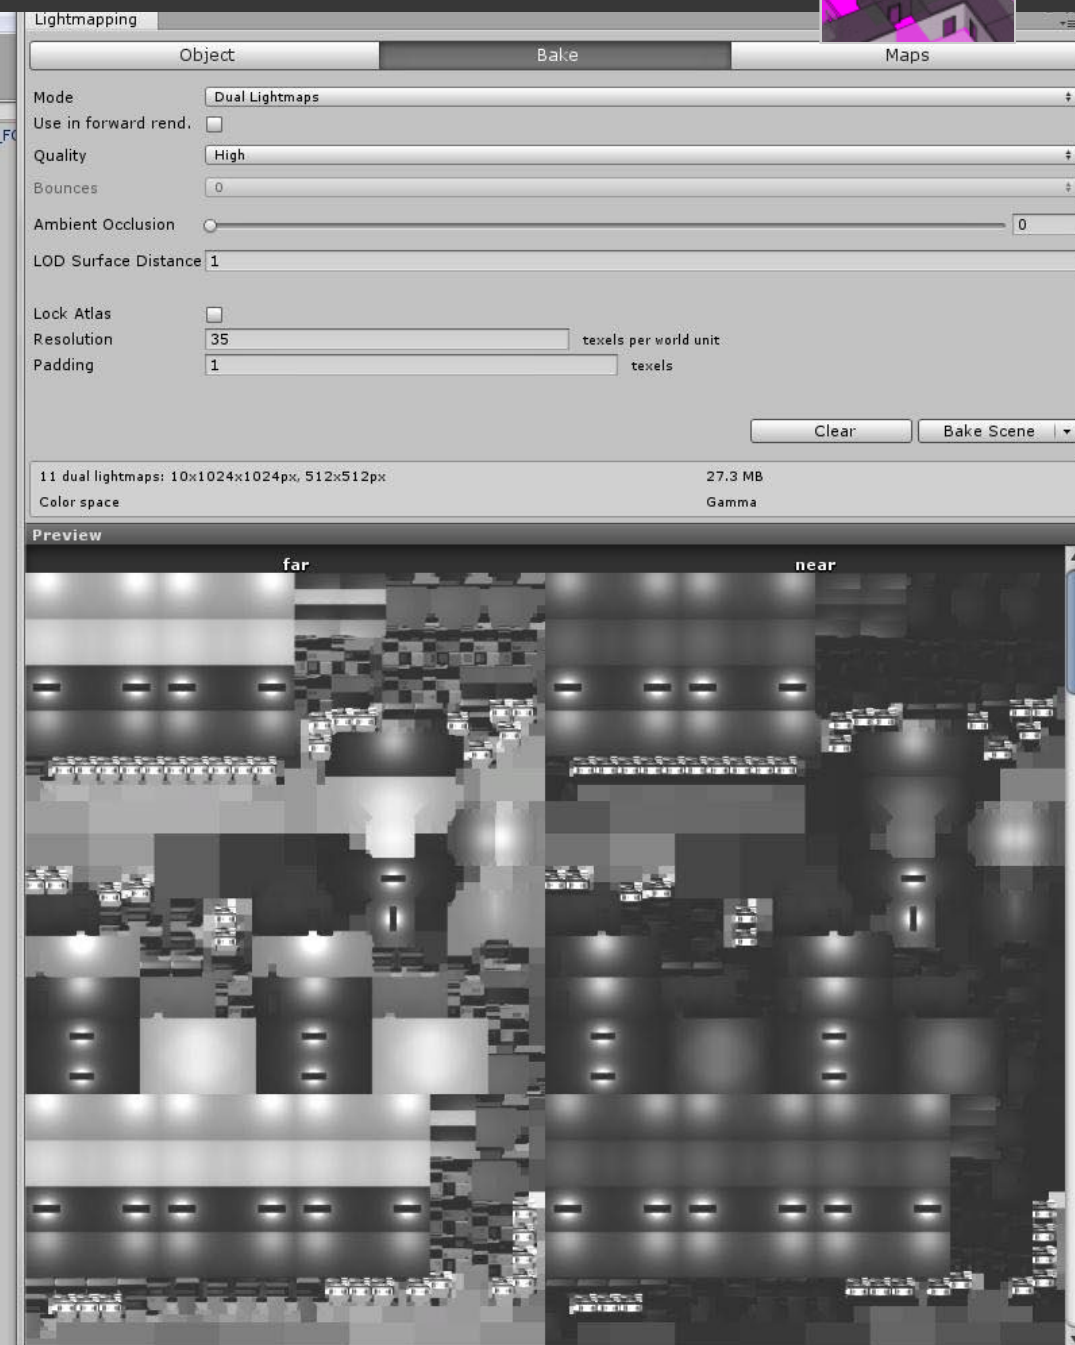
Lightmapping

Object Bake Maps

Mode Dual Lightmaps
Use in forward rend.
Quality High
Bounces 0
Ambient Occlusion 0
LOD Surface Distance 1

Lock Atlas
Resolution 35 texels per world unit
Padding 1 texels

Clear Bake Scene

11 dual lightmaps: 10x1024x1024px, 512x512px 27.3 MB
Color space Gamma

Preview
far near